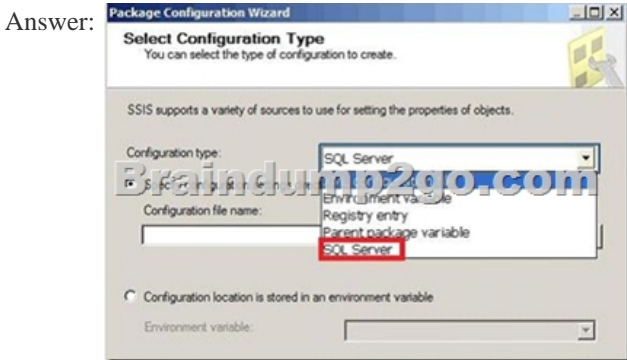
Answer:

Package Configuration Wizard

Select Configuration Type
You can select the type of configuration to create.

SSIS supports a variety of sources to use for setting the properties of objects.

Configuration type:
SQL Server

Braindump2go.com

S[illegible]
Configuration file name:

Environment variable
Registry entry
Parent package variable
SQL Server

Configuration location is stored in an environment variable

Environment variable: